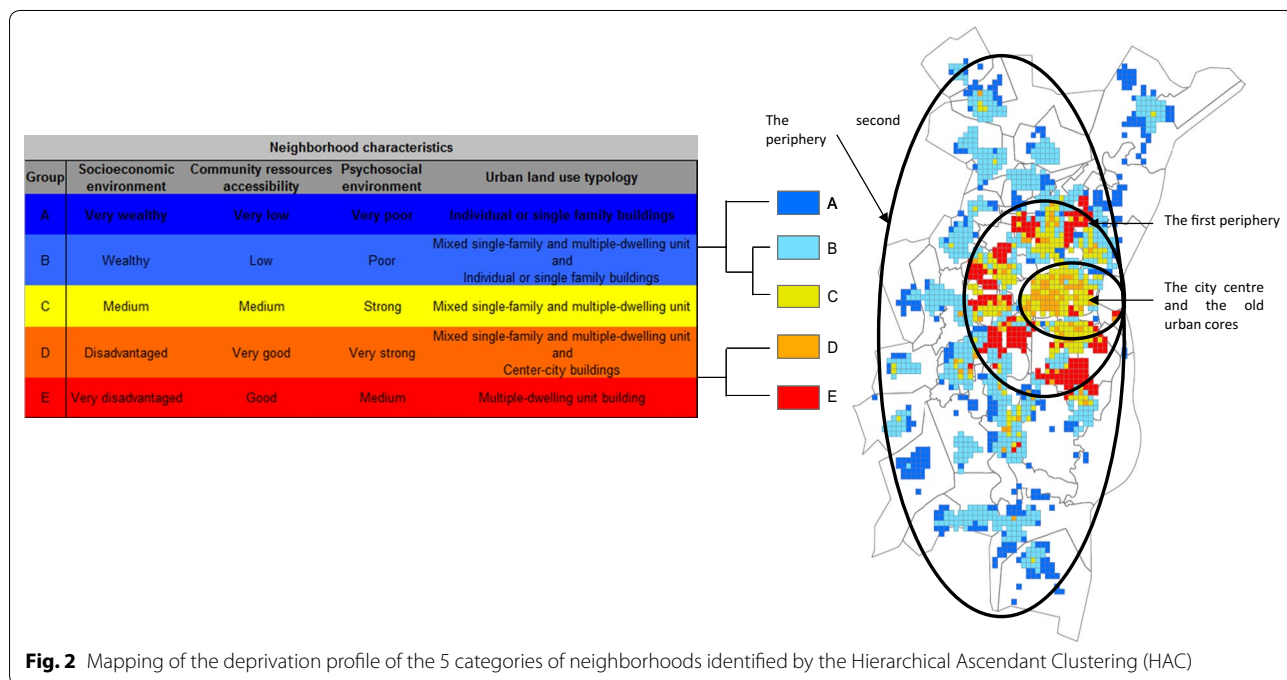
Neighborhood characteristics

| Group | Socioeconomic environment | Community ressources accessibility | Psychosocial environment | Urban land use typology |
|---|---|---|---|---|
| A | Very wealthy | Very low | Very poor | Individual or single family buildings |
| B | Wealthy | Low | Poor | Mixed single-family and multiple-dwelling unit and Individual or single family buildings |
| C | Medium | Medium | Strong | Mixed single-family and multiple-dwelling unit |
| D | Disadvantaged | Very good | Very strong | Mixed single-family and multiple-dwelling unit and Center-city buildings |
| E | Very disadvantaged | Good | Medium | Multiple-dwelling unit building |

A
B
C
D
E

The second periphery

The first periphery

The city centre and the old urban cores

**Fig. 2** Mapping of the deprivation profile of the 5 categories of neighborhoods identified by the Hierarchical Ascendant Clustering (HAC)